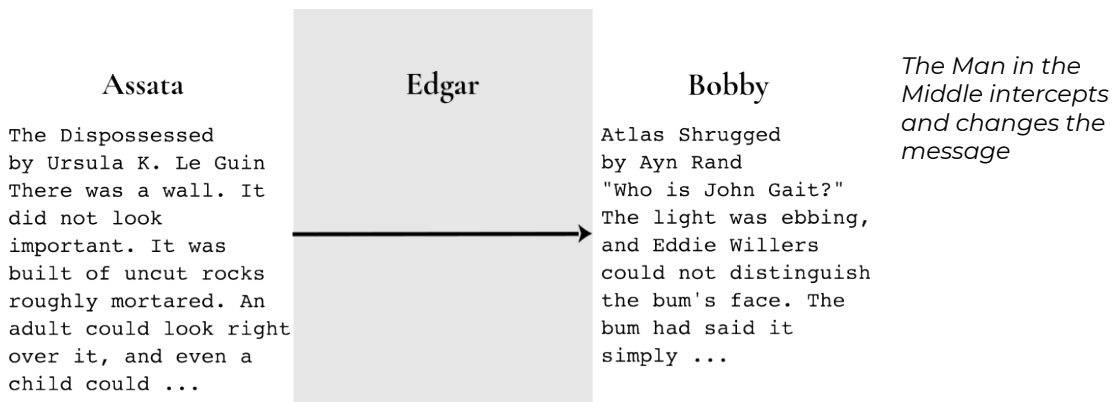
Assata

The Dispossessed by Ursula K. Le Guin There was a wall. It did not look important. It was built of uncut rocks roughly mortared. An adult could look right over it, and even a child could ...

Edgar

Bobby

Atlas Shrugged by Ayn Rand "Who is John Gait?" The light was ebbing, and Eddie Willers could not distinguish the bum's face. The bum had said it simply ...

The Man in the Middle intercepts and changes the message